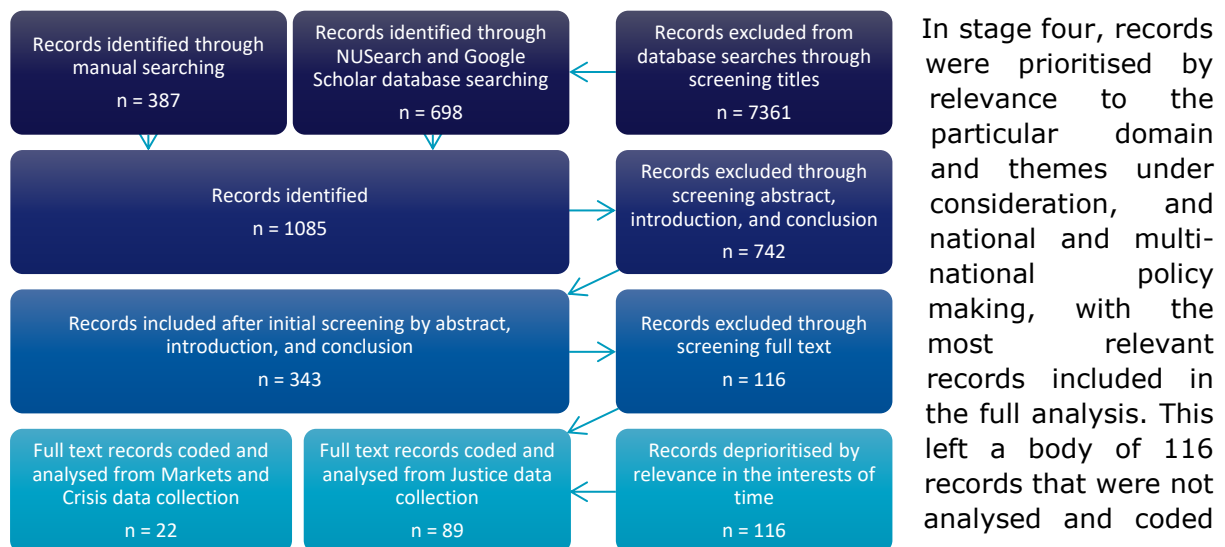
Records identified through manual searching

n = 387

Records identified through NUSearch and Google Scholar database searching

n = 698

Records excluded from database searches through screening titles

n = 7361

Records identified

n = 1085

Records excluded through screening abstract, introduction, and conclusion

n = 742

Records included after initial screening by abstract, introduction, and conclusion

n = 343

Records excluded through screening full text

n = 116

Full text records coded and analysed from Markets and Crisis data collection

n = 22

Full text records coded and analysed from Justice data collection

n = 89

Records deprioritised by relevance in the interests of time

n = 116

In stage four, records were prioritised by relevance to the particular domain and themes under consideration, and national and multinational policy making, with the most relevant records included in the full analysis. This left a body of 116 records that were not analysed and coded